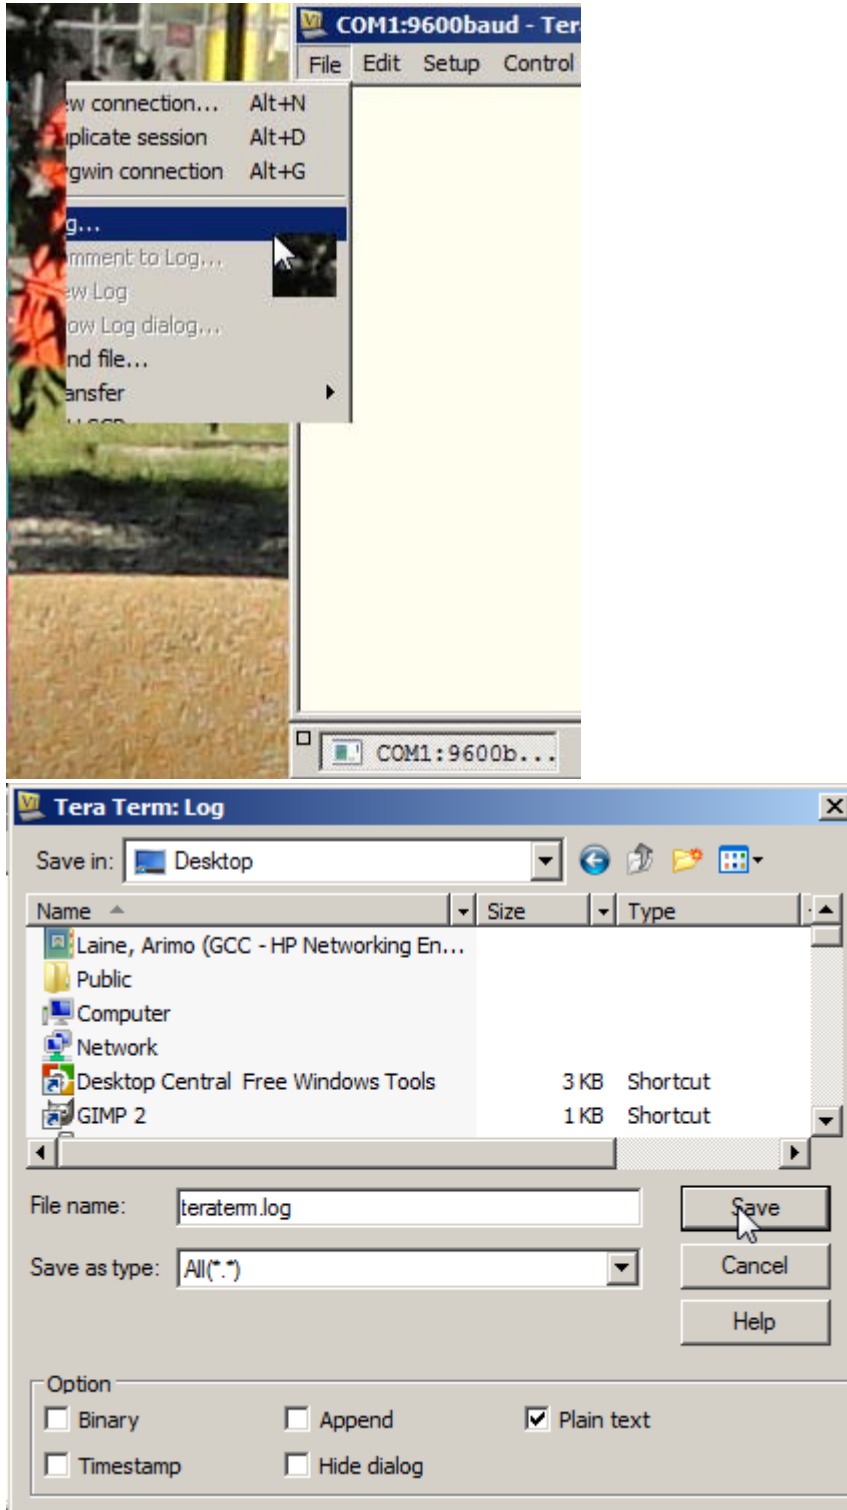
COM1:9600baud - Ter

File Edit Setup Control

w connection... Alt+N
plicate session Alt+D
gwin connection Alt+G
g...
mment to Log...
w Log
ow Log dialog...
nd file...
ansfer

COM1:9600b...

Tera Term: Log

Save in: Desktop

| Name | Size | Type |
|---|---|---|
| Laine, Arimo (GCC - HP Networking En... | | |
| Public | | |
| Computer | | |
| Network | | |
| Desktop Central Free Windows Tools | 3 KB | Shortcut |
| GIMP 2 | 1 KB | Shortcut |

File name: teraterm.log

Save as type: All(*.*)

Save

Cancel

Help

Option

Binary
Append
Plain text
Timestamp
Hide dialog